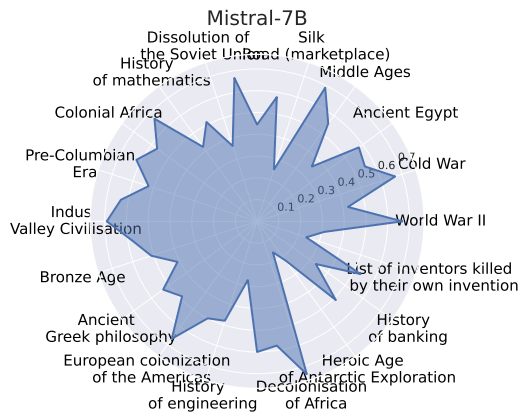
Mistral-7B

Dissolution of the Soviet Union

Silk Road (marketplace)

Middle Ages

Ancient Egypt

Cold War

World War II

List of inventors killed by their own invention

History of banking

Heroic Age of Antarctic Exploration

Decolonisation of Africa

History of engineering

European colonization of the Americas

Ancient Greek philosophy

Bronze Age

Indus Valley Civilisation

Pre-Columbian Era

Colonial Africa

History of mathematics

0.1
0.2
0.3
0.4
0.5
0.6
0.7